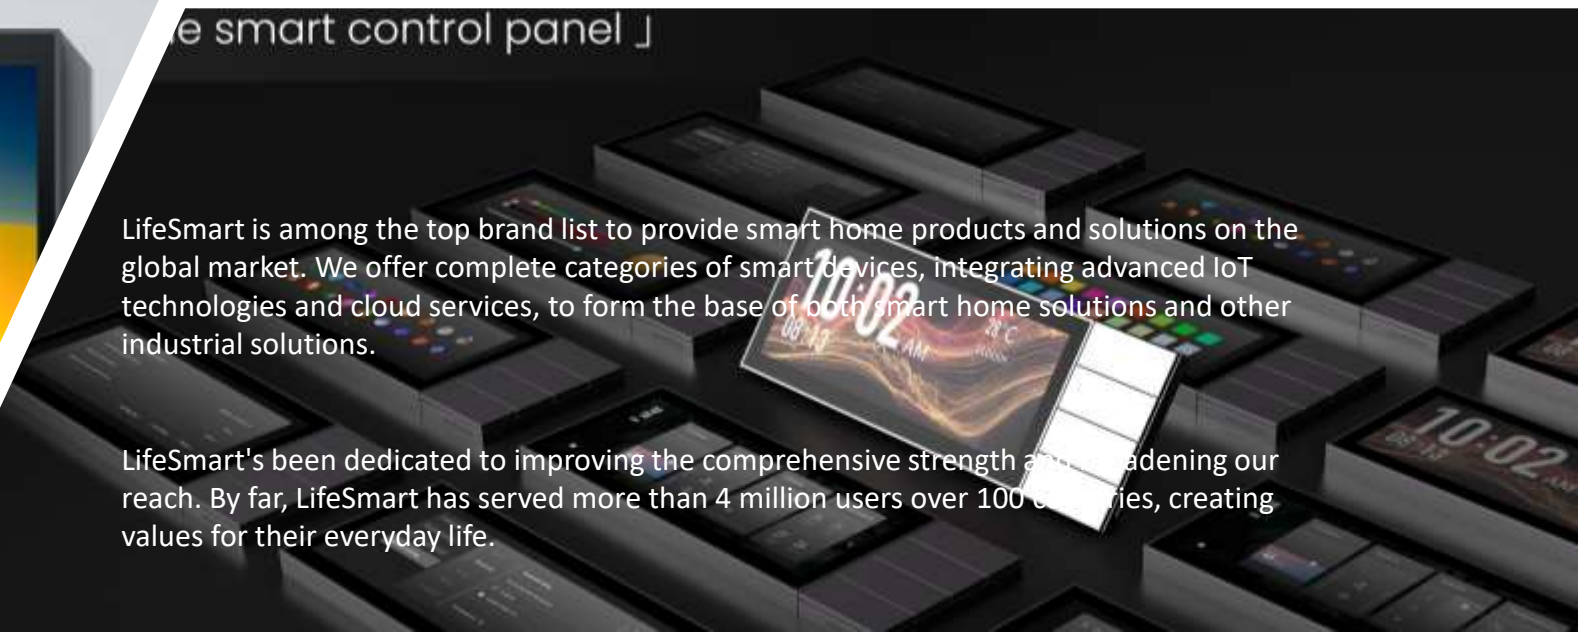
e smart control panel 」

LifeSmart is among the top brand list to provide smart home products and solutions on the global market. We offer complete categories of smart devices, integrating advanced IoT technologies and cloud services, to form the base of both smart home solutions and other industrial solutions.

10:02 08.13 AM 28°C

LifeSmart's been dedicated to improving the comprehensive strength and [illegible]adening our reach. By far, LifeSmart has served more than 4 million users over 100 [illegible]ies, creating values for their everyday life.

10:02 08.13 AM